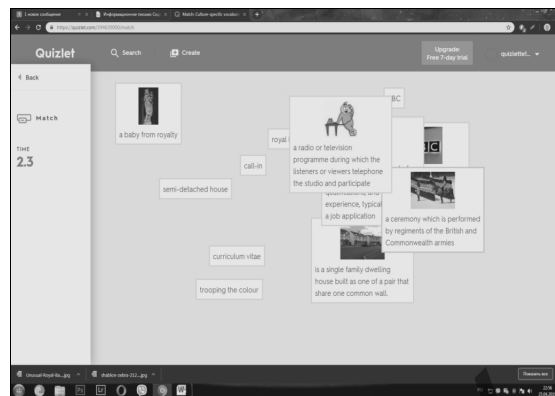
Quizlet

Search

Create

Upgrade: Free 7-day trial

quizlette...

Back

Match

TIME

2.3

a baby from royalty

royal

BC

call-in

a radio or television programme during which the listeners or viewers telephone the studio and participate

semi-detached house

experience, typical a job application

a ceremony which is performed by regiments of the British and Commonwealth armies

curriculum vitae

trooping the colour

is a single family dwelling house built as one of a pair that share one common wall.